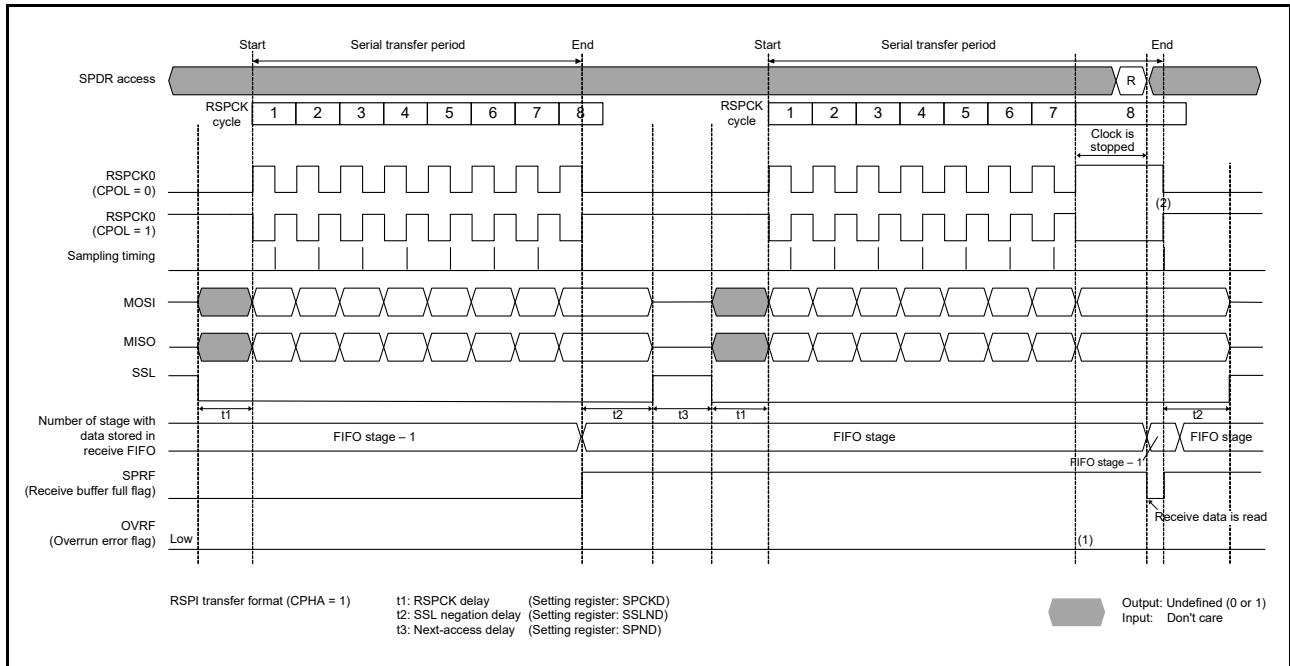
Start Serial transfer period End Start Serial transfer period End

SPDR access R

RSPCK cycle 1 2 3 4 5 6 7 8

RSPCK cycle 1 2 3 4 5 6 7 8

Clock is stopped

RSPCK0 (CPOL = 0)

RSPCK0 (CPOL = 1)

(2)

Sampling timing

MOSI

MISO

SSL

t1 t2 t3 t1 t2

Number of stage with data stored in receive FIFO

FIFO stage – 1

FIFO stage

FIFO stage

FIFO stage – 1

SPRF (Receive buffer full flag)

Receive data is read

OVRF (Overrun error flag) Low

(1)

RSPI transfer format (CPHA = 1)

t1: RSPCK delay (Setting register: SPCKD)
t2: SSL negation delay (Setting register: SSLND)
t3: Next-access delay (Setting register: SPND)

Output: Undefined (0 or 1)
Input: Don't care